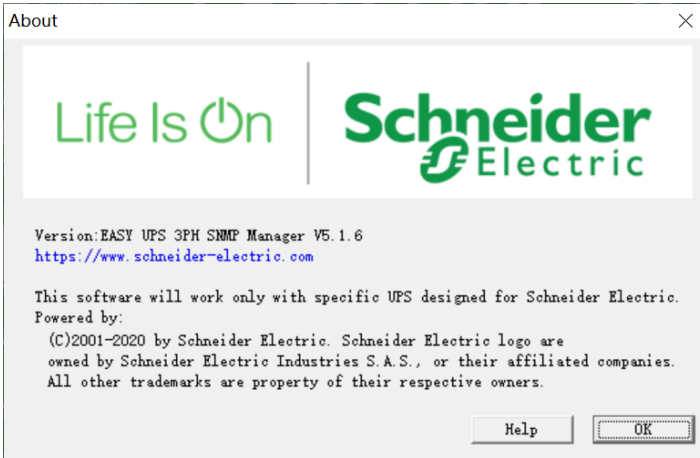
About

X

Life Is On

Schneider Electric

Version:EASY UPS 3PH SNMP Manager V5.1.6
https://www.schneider-electric.com

This software will work only with specific UPS designed for Schneider Electric.
Powered by:
(C)2001-2020 by Schneider Electric. Schneider Electric logo are owned by Schneider Electric Industries S.A.S., or their affiliated companies. All other trademarks are property of their respective owners.

Help

OK